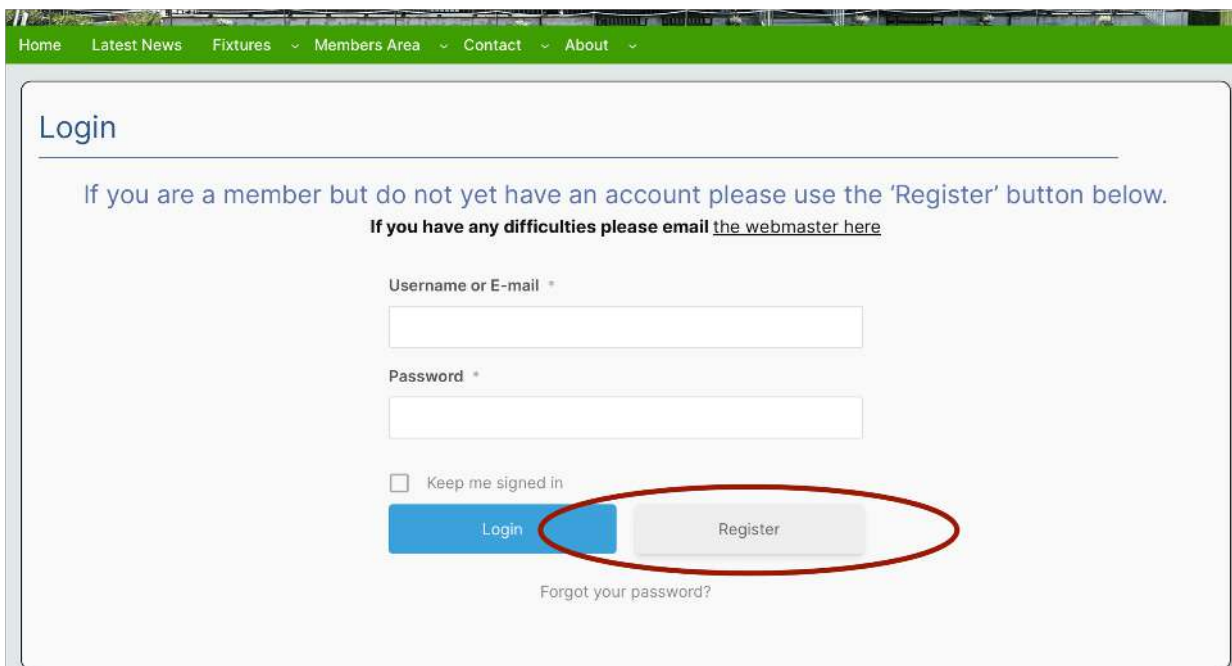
Home Latest News Fixtures ⌄ Members Area ⌄ Contact ⌄ About ⌄

Login

If you are a member but do not yet have an account please use the 'Register' button below.

**If you have any difficulties please email** the webmaster here

Username or E-mail *

Password *

Keep me signed in

Login Register

Forgot your password?